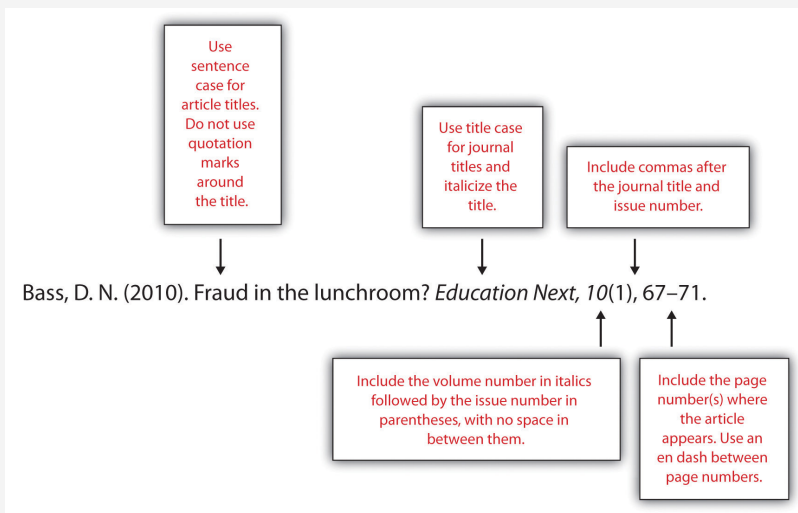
Use sentence case for article titles. Do not use quotation marks around the title.

Use title case for journal titles and italicize the title.

Include commas after the journal title and issue number.

Bass, D. N. (2010). Fraud in the lunchroom? *Education Next, 10*(1), 67–71.

Include the volume number in italics followed by the issue number in parentheses, with no space in between them.

Include the page number(s) where the article appears. Use an en dash between page numbers.